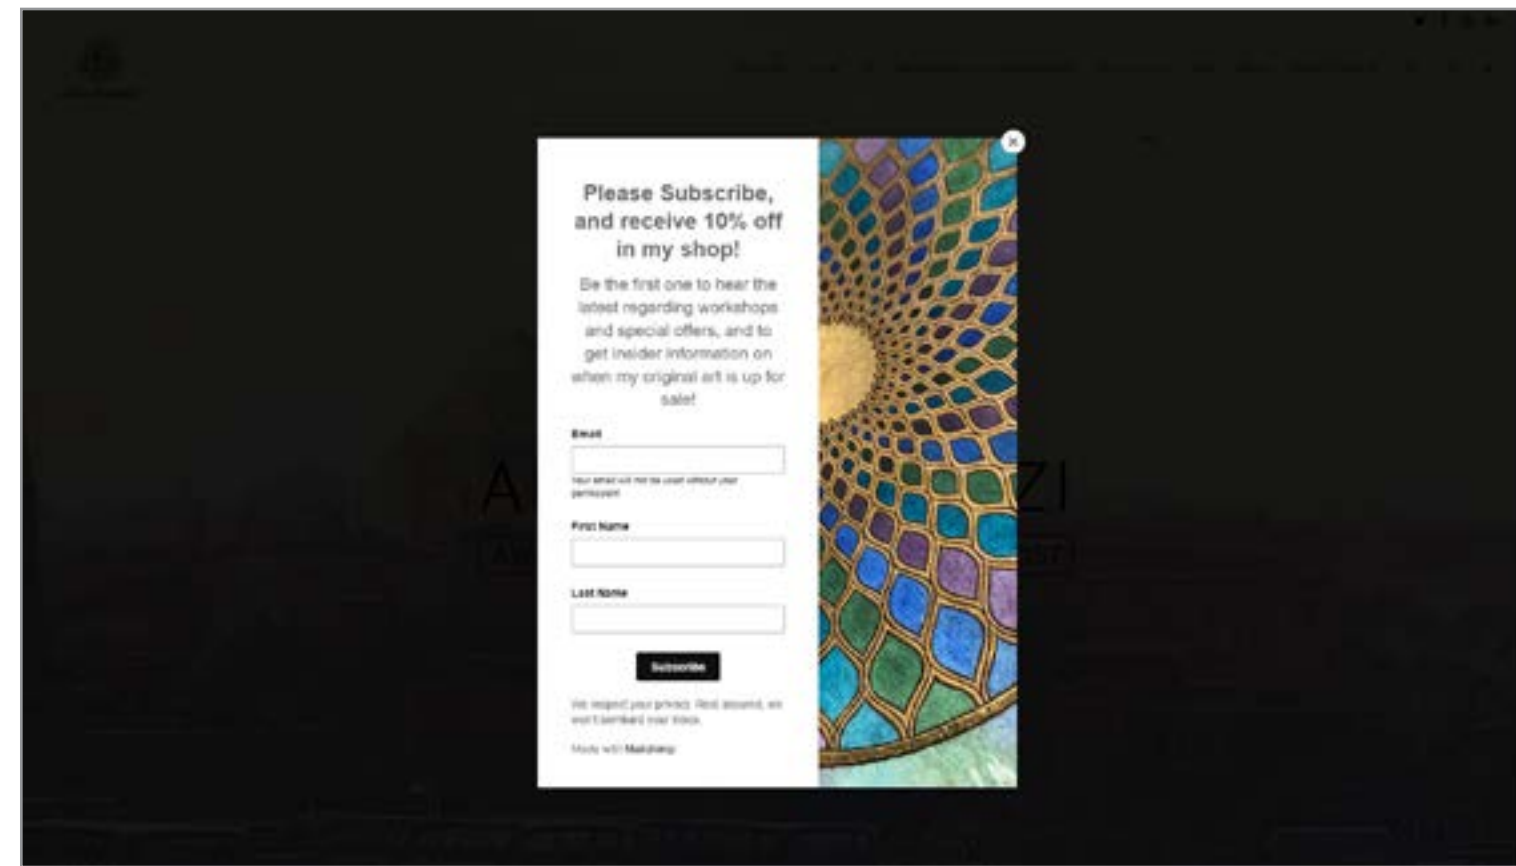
Please Subscribe, and receive 10% off in my shop!

Be the first one to hear the latest regarding workshops and special offers, and to get insider information on when my original art is up for sale!

Email

Your email will not be used without your permission

First Name

Last Name

Subscribe

We respect your privacy. Rest assured, we won't bombard your inbox.

Made with Mailchimp